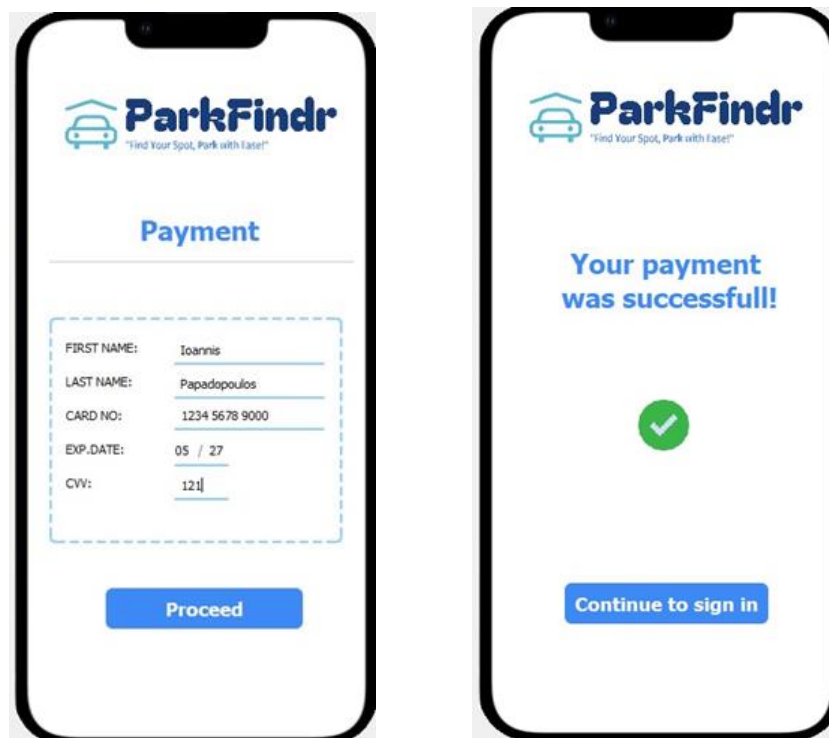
ParkFindr
"Find Your Spot, Park with Ease!"

Payment

FIRST NAME: Ioannis
LAST NAME: Papadopoulos
CARD NO: 1234 5678 9000
EXP.DATE: 05 / 27
CVV: 121

Proceed

ParkFindr
"Find Your Spot, Park with Ease!"

Your payment was successfull!

Continue to sign in